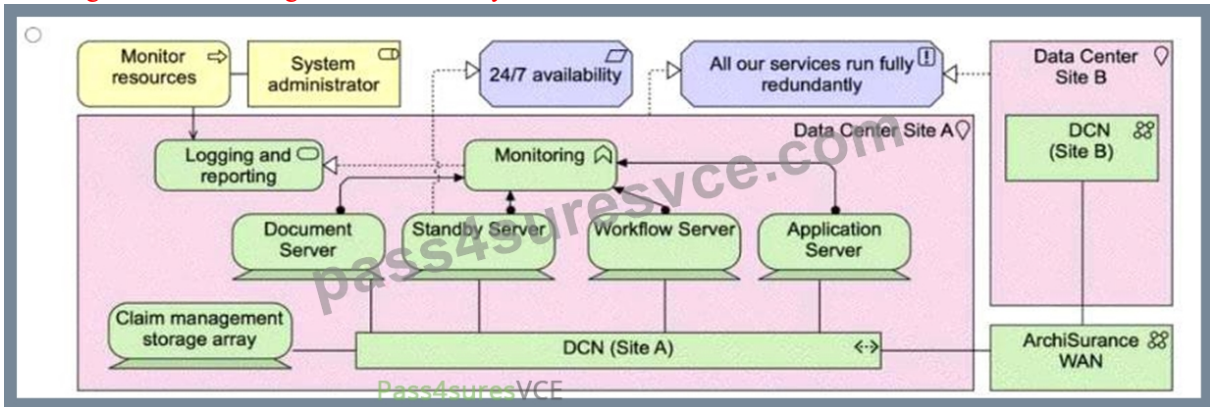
Monitor resources

System administrator

24/7 availability

All our services run fully redundantly

Data Center Site B

Data Center Site A

Logging and reporting

Monitoring

DCN (Site B)

Document Server

Standby Server

Workflow Server

Application Server

pass4suresvce.com

Claim management storage array

DCN (Site A)

ArchiSurance WAN

Pass4suresVCE